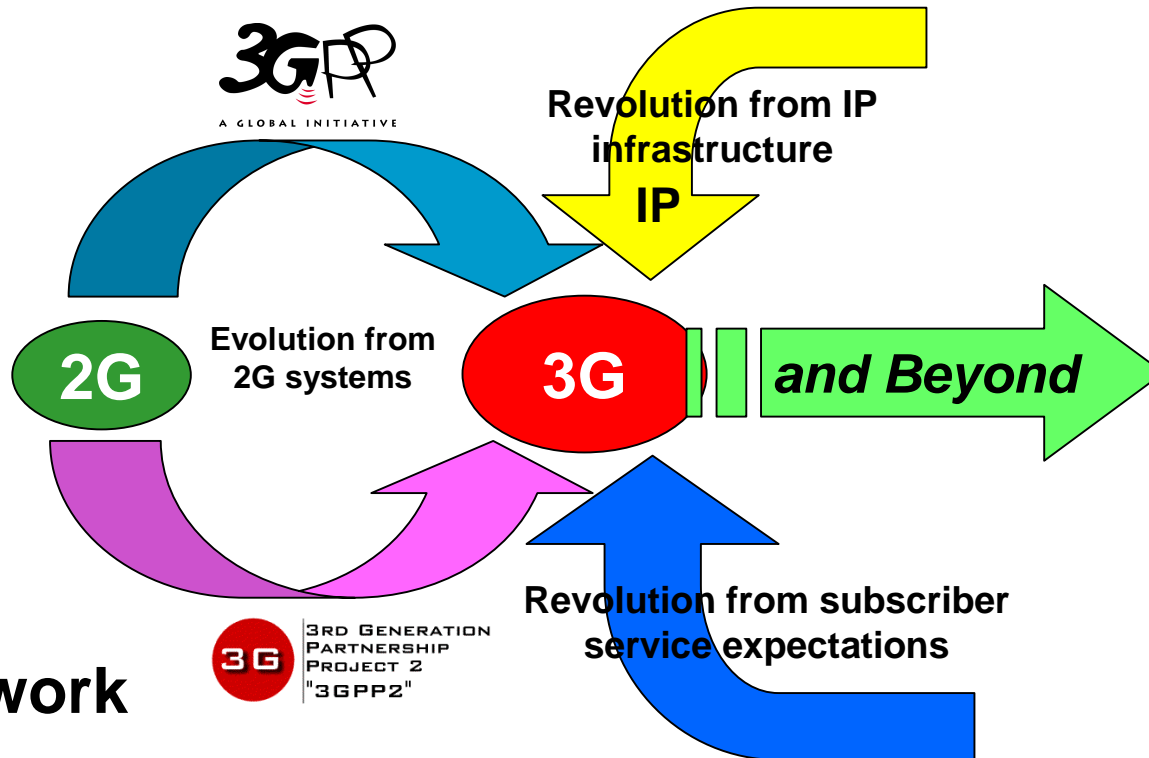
3GPP
A GLOBAL INITIATIVE

Revolution from IP infrastructure

IP

2G

Evolution from 2G systems

3G

and Beyond

Revolution from subscriber service expectations

3G

3RD GENERATION PARTNERSHIP PROJECT 2 "3GPP2"

work